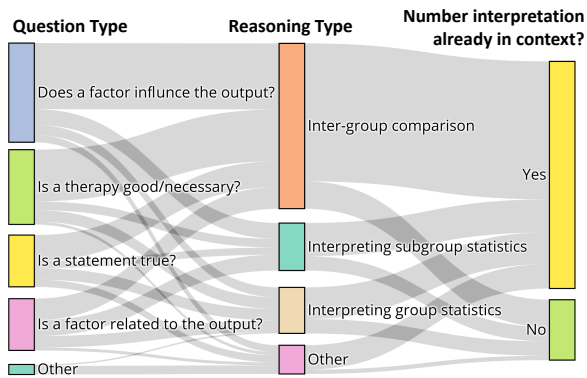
Question Type

Reasoning Type

Number interpretation already in context?

Does a factor influnce the output?

Is a therapy good/necessary?

Is a statement true?

Is a factor related to the output?

Other

Inter-group comparison

Interpreting subgroup statistics

Interpreting group statistics

Other

Yes

No